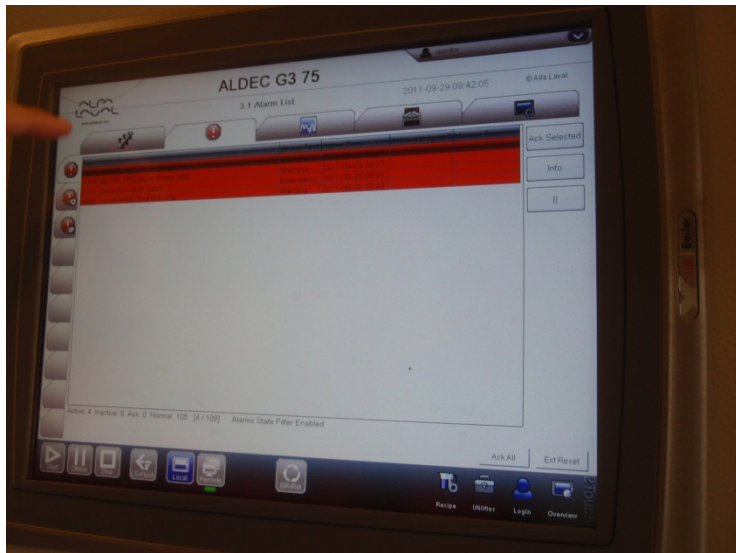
ALDEC G3 75

3.1 Alarm List

2011-09-29 09:42:05

© Alfa Laval

Ack Selected

Info

||

Active 4 Inactive 0 Ack 0 Normal 105 [4 / 109] Alarms State Filter Enabled

Ack All

Ext Reset

Local

Remote

Recipe

Utilities

Login

Overview